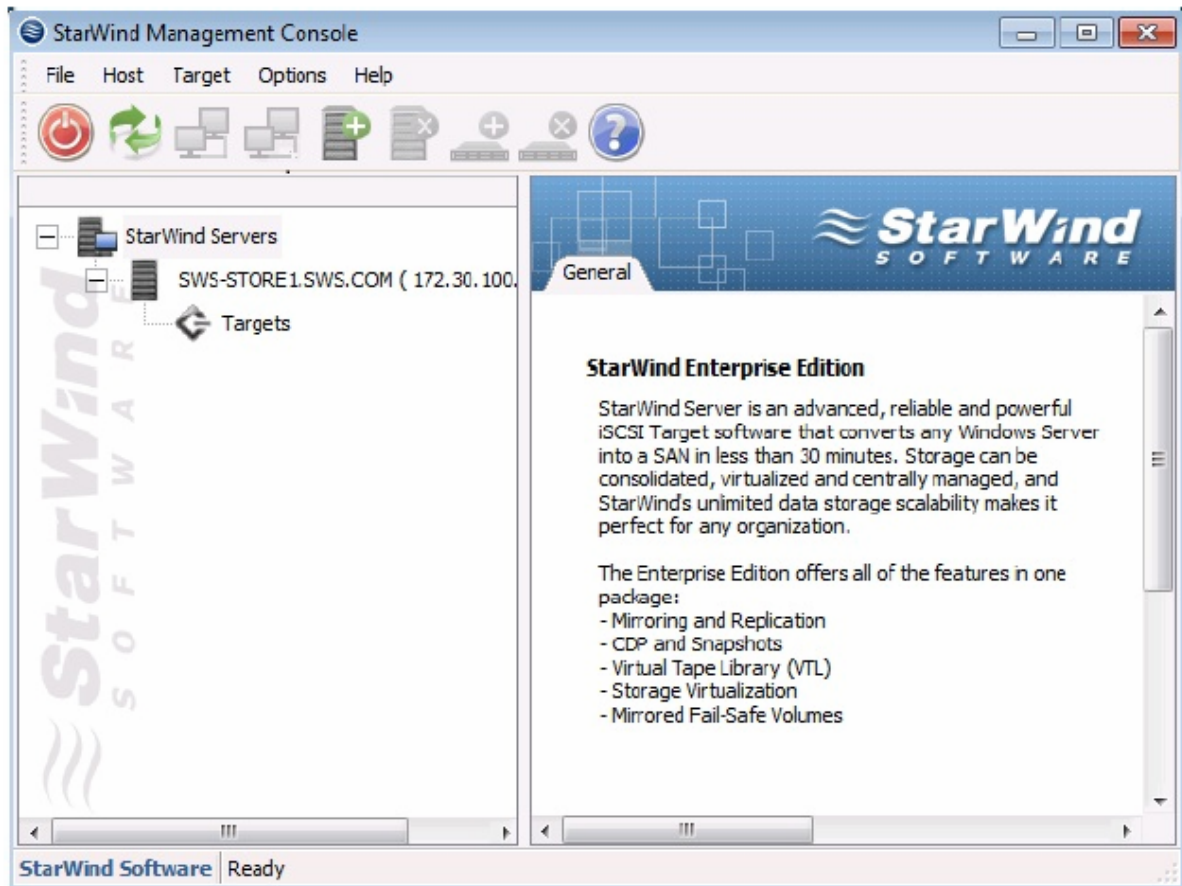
StarWind Management Console

File Host Target Options Help

StarWind Servers
SWS-STORE1.SWS.COM ( 172.30.100.
Targets

StarWind SOFTWARE

General

StarWind SOFTWARE

StarWind Enterprise Edition

StarWind Server is an advanced, reliable and powerful iSCSI Target software that converts any Windows Server into a SAN in less than 30 minutes. Storage can be consolidated, virtualized and centrally managed, and StarWind's unlimited data storage scalability makes it perfect for any organization.

The Enterprise Edition offers all of the features in one package:
- Mirroring and Replication
- CDP and Snapshots
- Virtual Tape Library (VTL)
- Storage Virtualization
- Mirrored Fail-Safe Volumes

StarWind Software | Ready